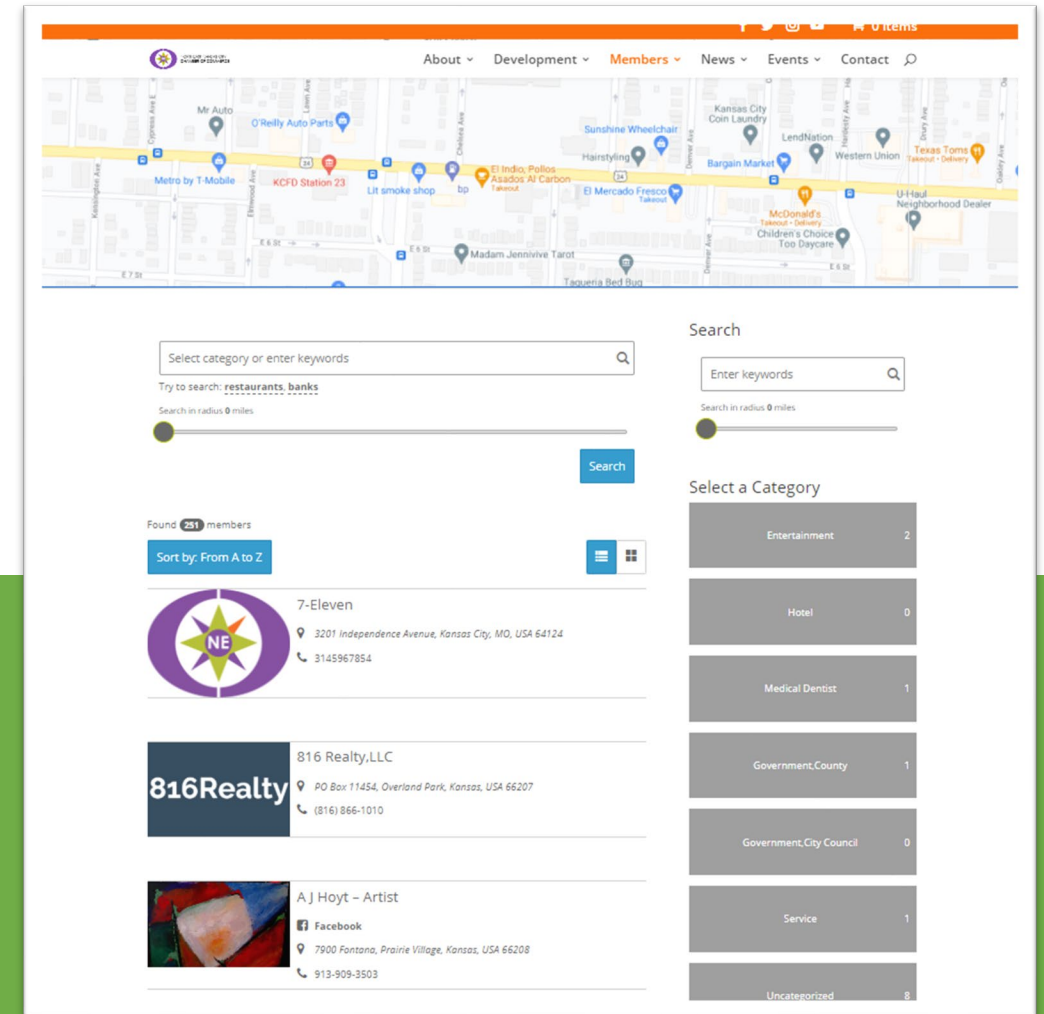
0 Items

About Development Members News Events Contact

Mr Auto
O'Reilly Auto Parts
Sunshine Wheelchair
Kansas City Coin Laundry
LendNation
Western Union
Texas Toms Takeout · Delivery
Hairstyling
Bargain Market
Metro by T-Mobile
KCFD Station 23
Lit smoke shop
bp
El Indio, Pollos Asados Al Carbon Takeout
El Mercado Fresco Takeout
McDonald's Takeout · Delivery
U-Haul Neighborhood Dealer
Children's Choice Too Daycare
Madam Jennivive Tarot
Taqueria Bed Bug
E 6 St
E 7 St
Kensington Ave
Cypress Ave
Elmwood Ave
Lawn Ave
Chelsea Ave
Denver Ave
Hardesty Ave
Drury Ave
Oakley Ave

Select category or enter keywords
Try to search: restaurants, banks
Search in radius 0 miles
Search

Found 251 members
Sort by: From A to Z

7-Eleven
3201 Independence Avenue, Kansas City, MO, USA 64124
3145967854

816Realty
816 Realty,LLC
PO Box 11454, Overland Park, Kansas, USA 66207
(816) 866-1010

A J Hoyt – Artist
Facebook
7900 Fontana, Prairie Village, Kansas, USA 66208
913-909-3503

Search
Enter keywords
Search in radius 0 miles

Select a Category
Entertainment 2
Hotel 0
Medical Dentist 1
Government,County 1
Government,City Council 0
Service 1
Uncategorized 8